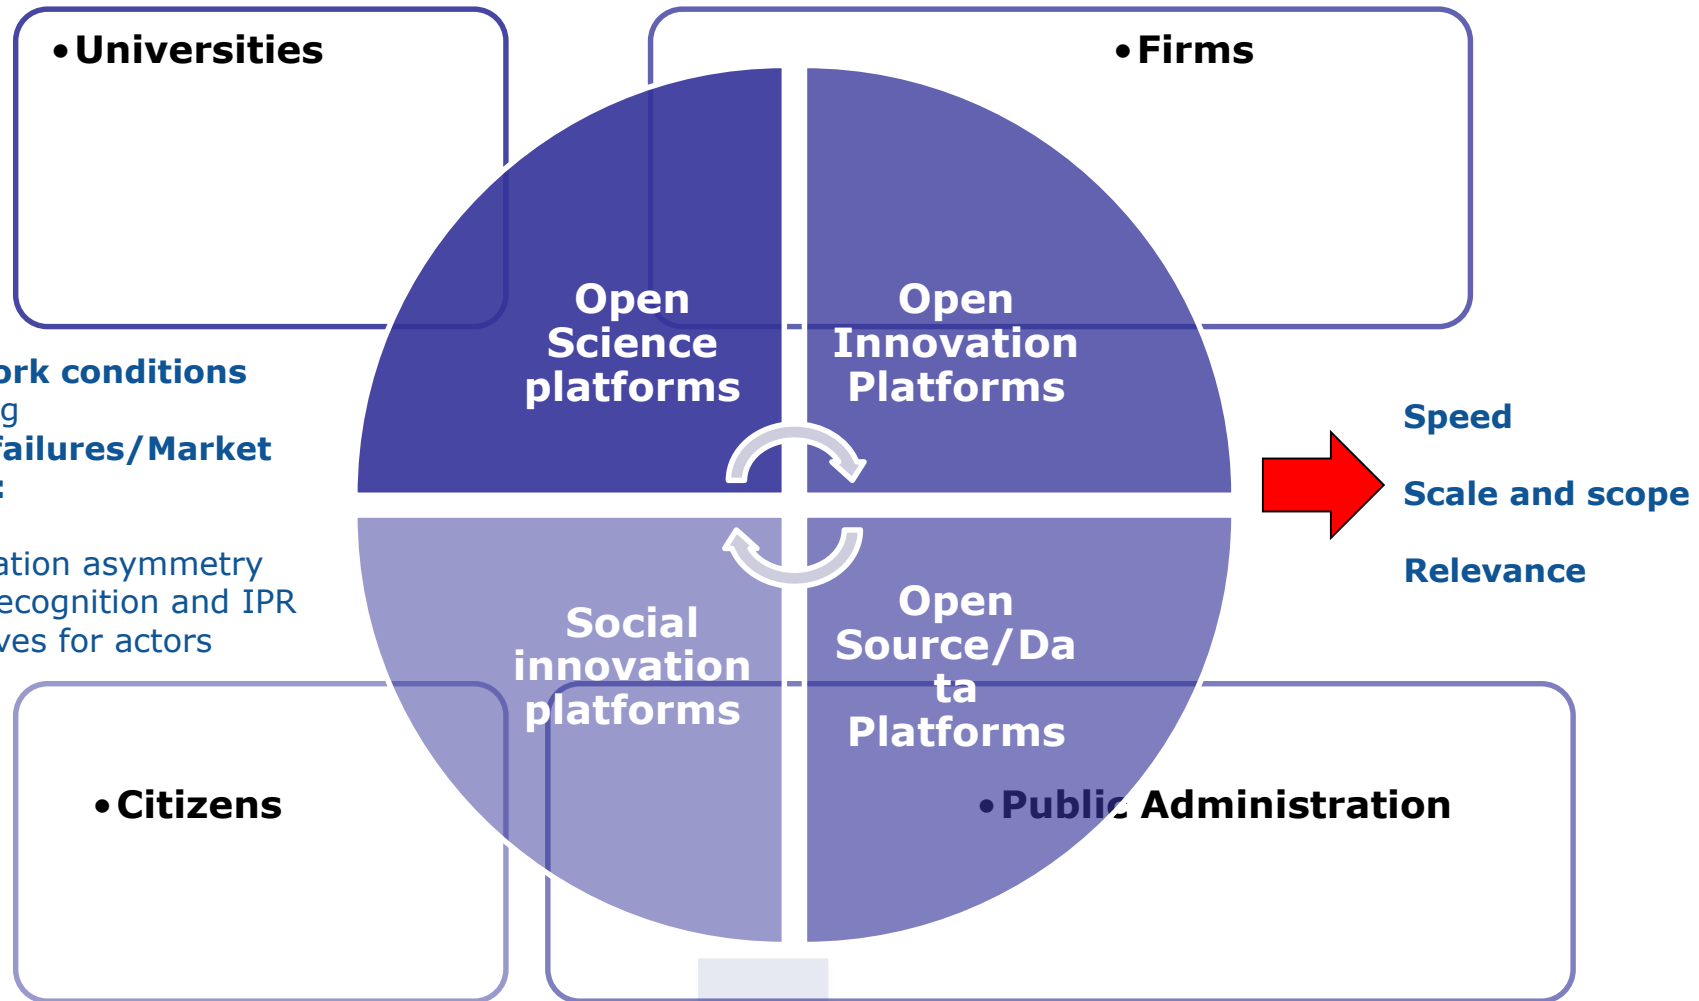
• Universities

• Firms

Open Science platforms

Open Innovation Platforms

ork conditions
g
failures/Market
:

ation asymmetry
ecognition and IPR
ves for actors

Speed

Scale and scope

Relevance

Social innovation platforms

Open Source/Data Platforms

• Citizens

• Public Administration